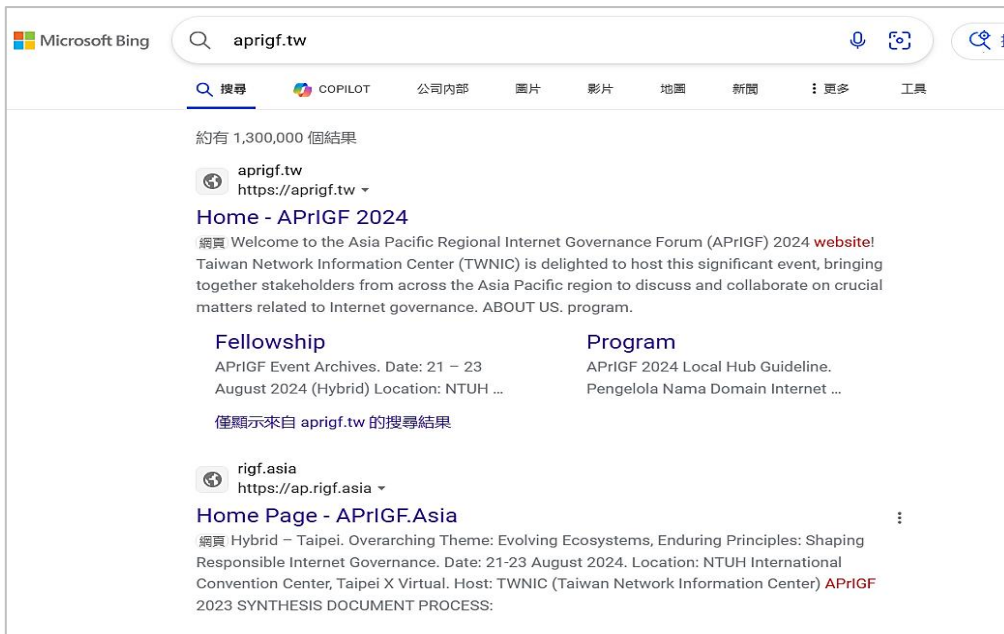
Microsoft Bing

aprigf.tw

搜尋 COPILOT 公司內部 圖片 影片 地圖 新聞 更多 工具

約有 1,300,000 個結果

aprigf.tw
https://aprigf.tw

Home - APrIGF 2024

網頁 Welcome to the Asia Pacific Regional Internet Governance Forum (APrIGF) 2024 website! Taiwan Network Information Center (TWNIC) is delighted to host this significant event, bringing together stakeholders from across the Asia Pacific region to discuss and collaborate on crucial matters related to Internet governance. ABOUT US. program.

Fellowship
APrIGF Event Archives. Date: 21 – 23 August 2024 (Hybrid) Location: NTUH ...

Program
APrIGF 2024 Local Hub Guideline. Pengelola Nama Domain Internet ...

僅顯示來自 aprigf.tw 的搜尋結果

rigf.asia
https://ap.rigf.asia

Home Page - APrIGF.Asia

網頁 Hybrid – Taipei. Overarching Theme: Evolving Ecosystems, Enduring Principles: Shaping Responsible Internet Governance. Date: 21-23 August 2024. Location: NTUH International Convention Center, Taipei X Virtual. Host: TWNIC (Taiwan Network Information Center) APrIGF 2023 SYNTHESIS DOCUMENT PROCESS: